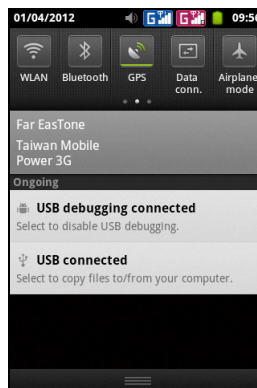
01/04/2012 09:5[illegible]

WLAN Bluetooth GPS Data conn. Airplane mode

Far EasTone
Taiwan Mobile
Power 3G

Ongoing

USB debugging connected
Select to disable USB debugging.

USB connected
Select to copy files to/from your computer.